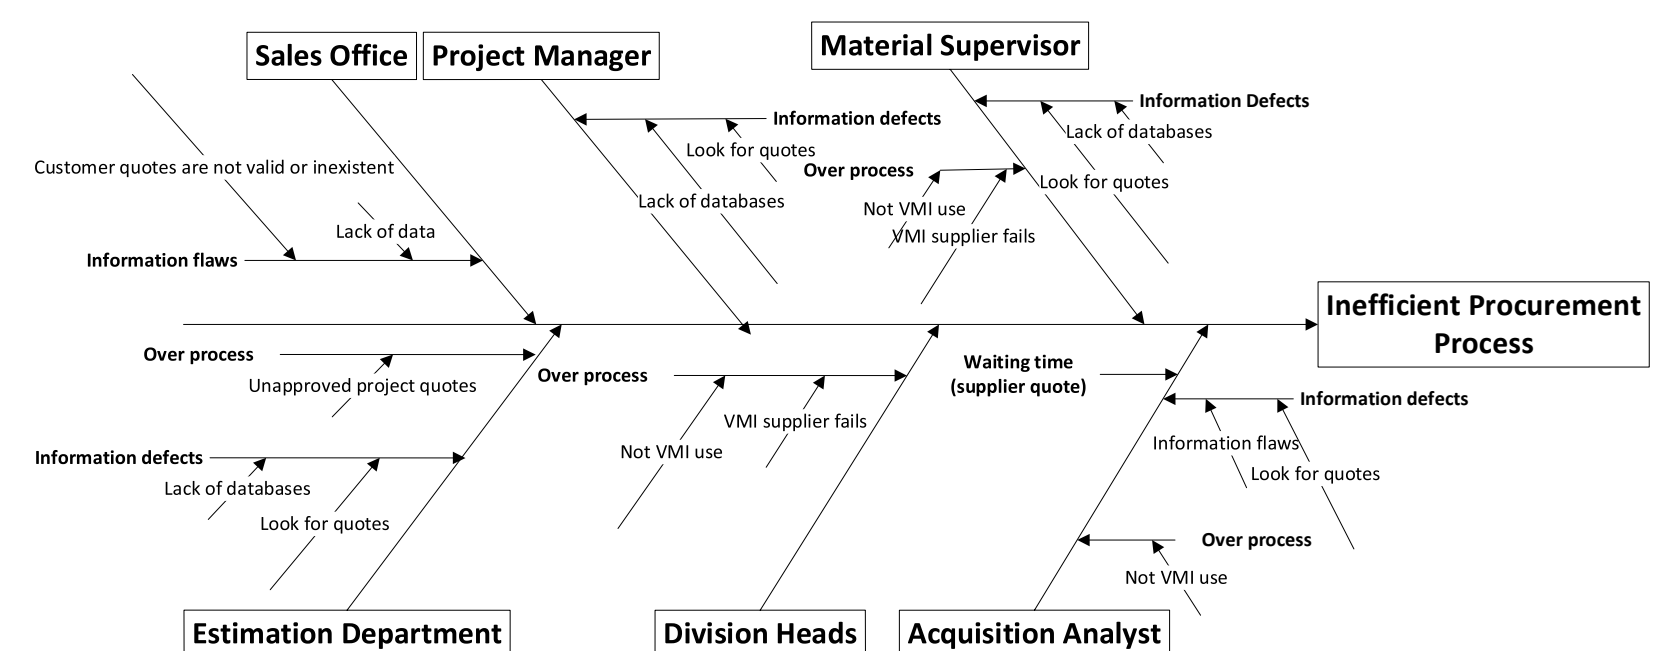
Sales Office

Project Manager

Material Supervisor

Information defects

Information Defects

Lack of databases

Look for quotes

Over process

Look for quotes

Customer quotes are not valid or inexistent

Lack of databases

Not VMI use

VMI supplier fails

Lack of data

Information flaws

Inefficient Procurement Process

Over process

Over process

Waiting time (supplier quote)

Unapproved project quotes

Information defects

VMI supplier fails

Information defects

Information flaws

Not VMI use

Look for quotes

Lack of databases

Look for quotes

Over process

Not VMI use

Estimation Department

Division Heads

Acquisition Analyst